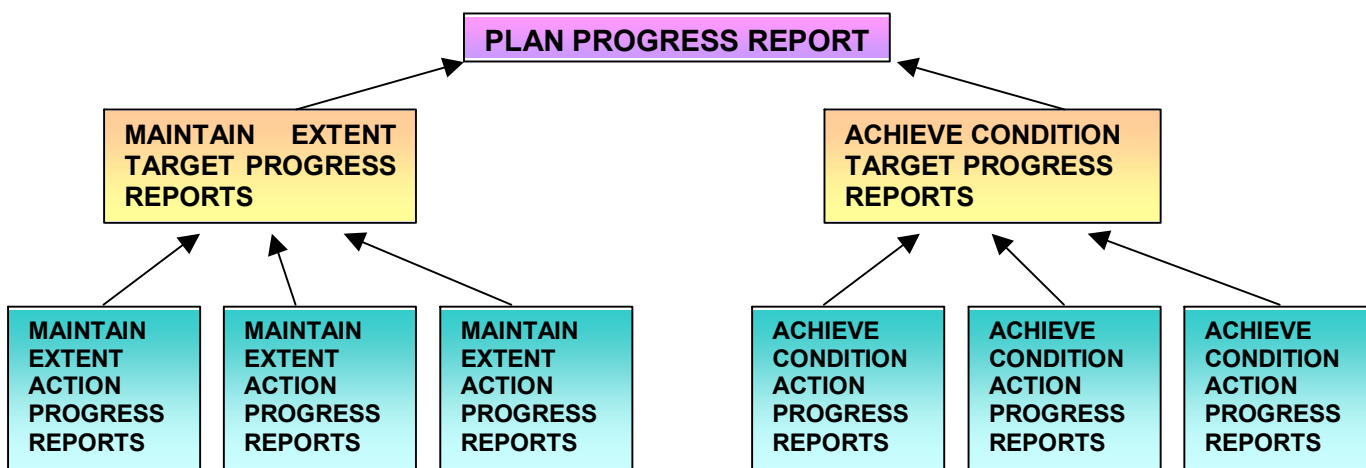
PLAN PROGRESS REPORT

MAINTAIN EXTENT TARGET PROGRESS REPORTS

ACHIEVE CONDITION TARGET PROGRESS REPORTS

MAINTAIN EXTENT ACTION PROGRESS REPORTS

MAINTAIN EXTENT ACTION PROGRESS REPORTS

MAINTAIN EXTENT ACTION PROGRESS REPORTS

ACHIEVE CONDITION ACTION PROGRESS REPORTS

ACHIEVE CONDITION ACTION PROGRESS REPORTS

ACHIEVE CONDITION ACTION PROGRESS REPORTS